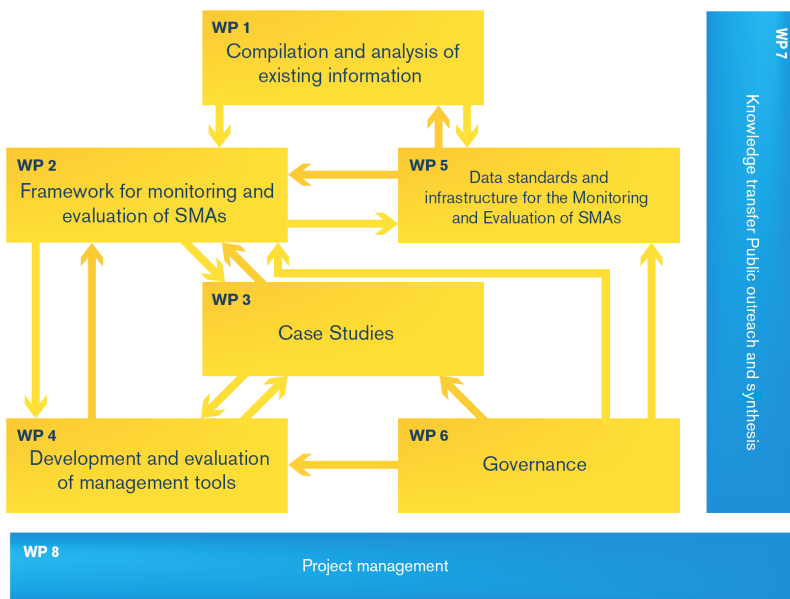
WP 1
Compilation and analysis of existing information

WP 2
Framework for monitoring and evaluation of SMAs

WP 5
Data standards and infrastructure for the Monitoring and Evaluation of SMAs

WP 3
Case Studies

WP 4
Development and evaluation of management tools

WP 6
Governance

WP7
Knowledge transfer Public outreach and synthesis

WP 8
Project management